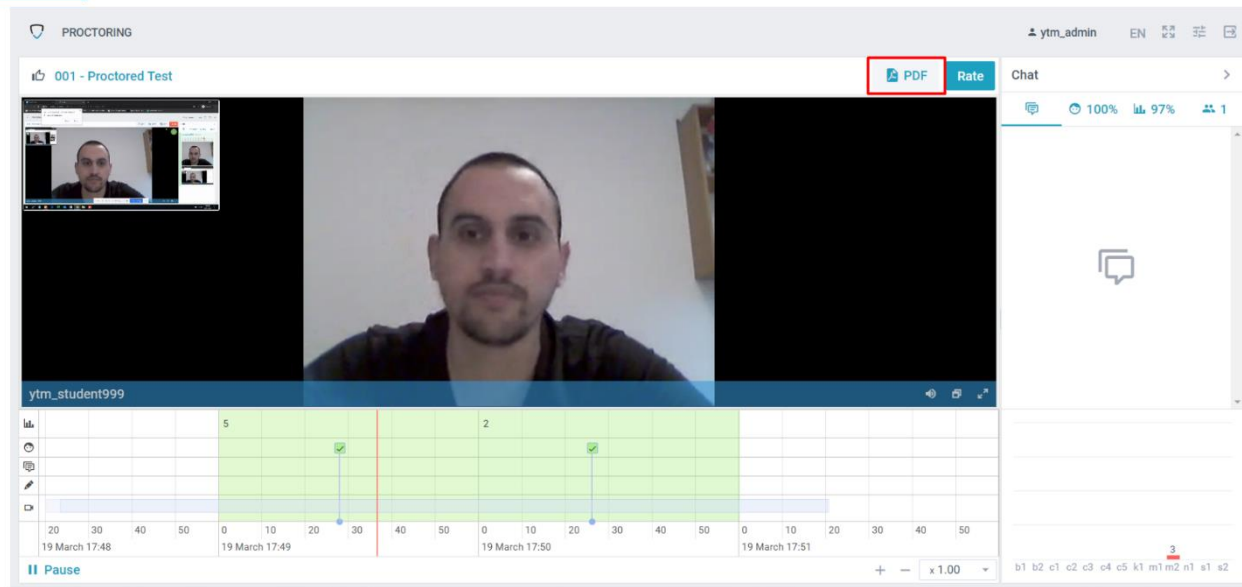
PROCTORING

ytm_admin EN

001 - Proctored Test

PDF Rate

Chat

100% 97% 1

ytm_student999

5

2

20 30 40 50 0 10 20 30 40 50 0 10 20 30 40 50 0 10 20 30 40 50

19 March 17:48 19 March 17:49 19 March 17:50 19 March 17:51

Pause

+ — x 1.00

3

b1 b2 c1 c2 c3 c4 c5 k1 m1 m2 n1 s1 s2